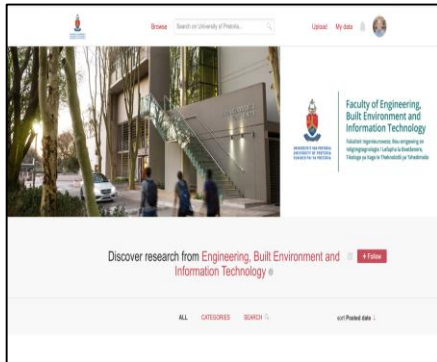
Browse Search on University of Pretoria... Upload My data

UNIVERSITEIT VAN PRETORIA UNIVERSITY OF PRETORIA YUNIBESITHI YA PRETORIA

Faculty of Engineering, Built Environment and Information Technology

Fakulteit Ingenieurswese, Bou-omgewing en Inligtingtegnologie / Lefapha la Boetšenere, Tikologo ya Kago le Theknolotši ya Tshedimošo

Discover research from Engineering, Built Environment and Information Technology

+ Follow

ALL CATEGORIES SEARCH

sort Posted date